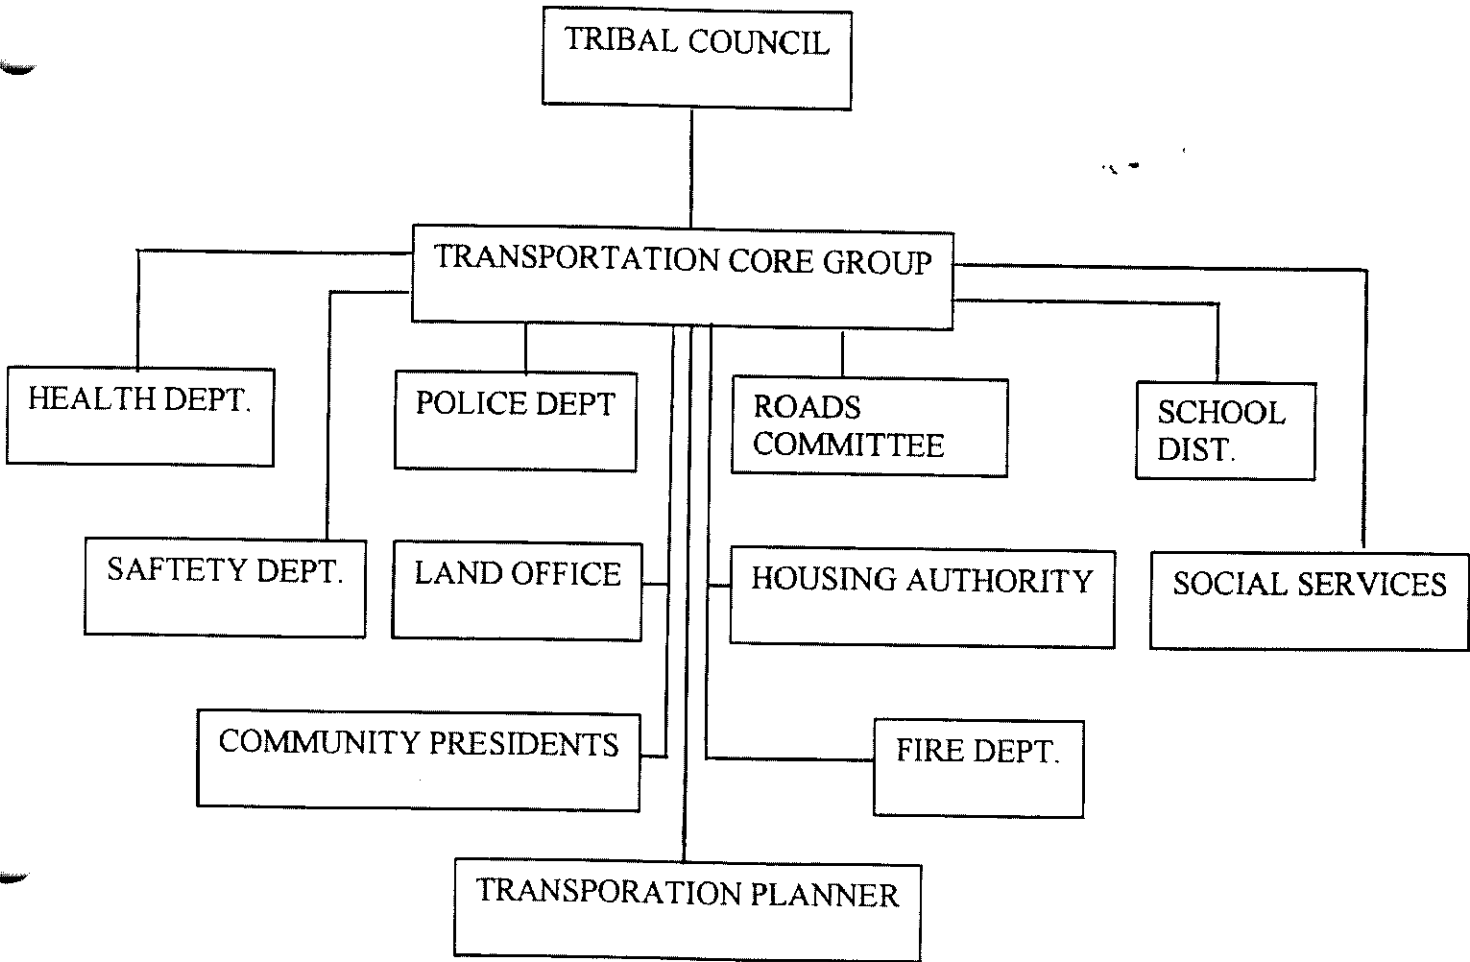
TRIBAL COUNCIL

TRANSPORTATION CORE GROUP

HEALTH DEPT.

POLICE DEPT

ROADS COMMITTEE

SCHOOL DIST.

SAFTETY DEPT.

LAND OFFICE

HOUSING AUTHORITY

SOCIAL SERVICES

COMMUNITY PRESIDENTS

FIRE DEPT.

TRANSPORATION PLANNER